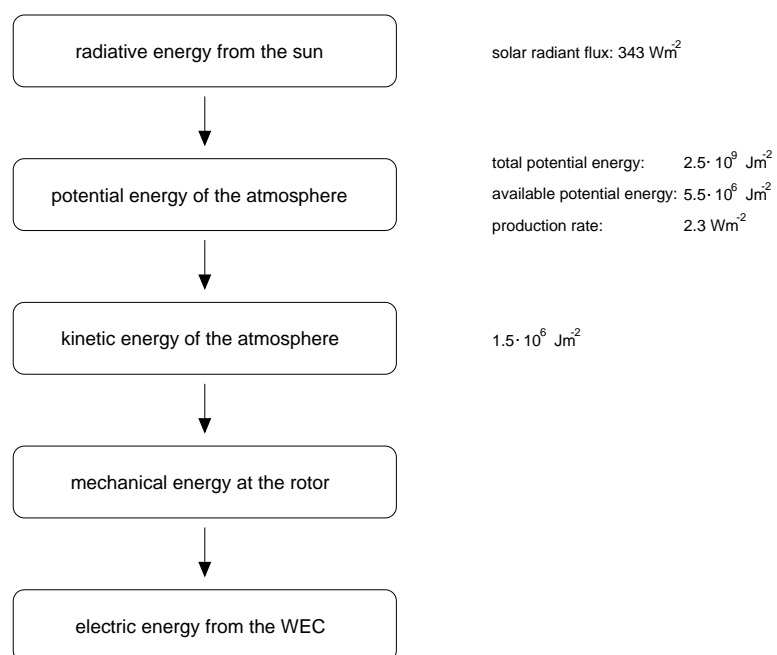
radiative energy from the sun

solar radiant flux: 343 $Wm^{-2}$

potential energy of the atmosphere

total potential energy: $2.5 \cdot 10^{9}$ $Jm^{-2}$
available potential energy: $5.5 \cdot 10^{6}$ $Jm^{-2}$
production rate: 2.3 $Wm^{-2}$

kinetic energy of the atmosphere

$1.5 \cdot 10^{6}$ $Jm^{-2}$

mechanical energy at the rotor

electric energy from the WEC